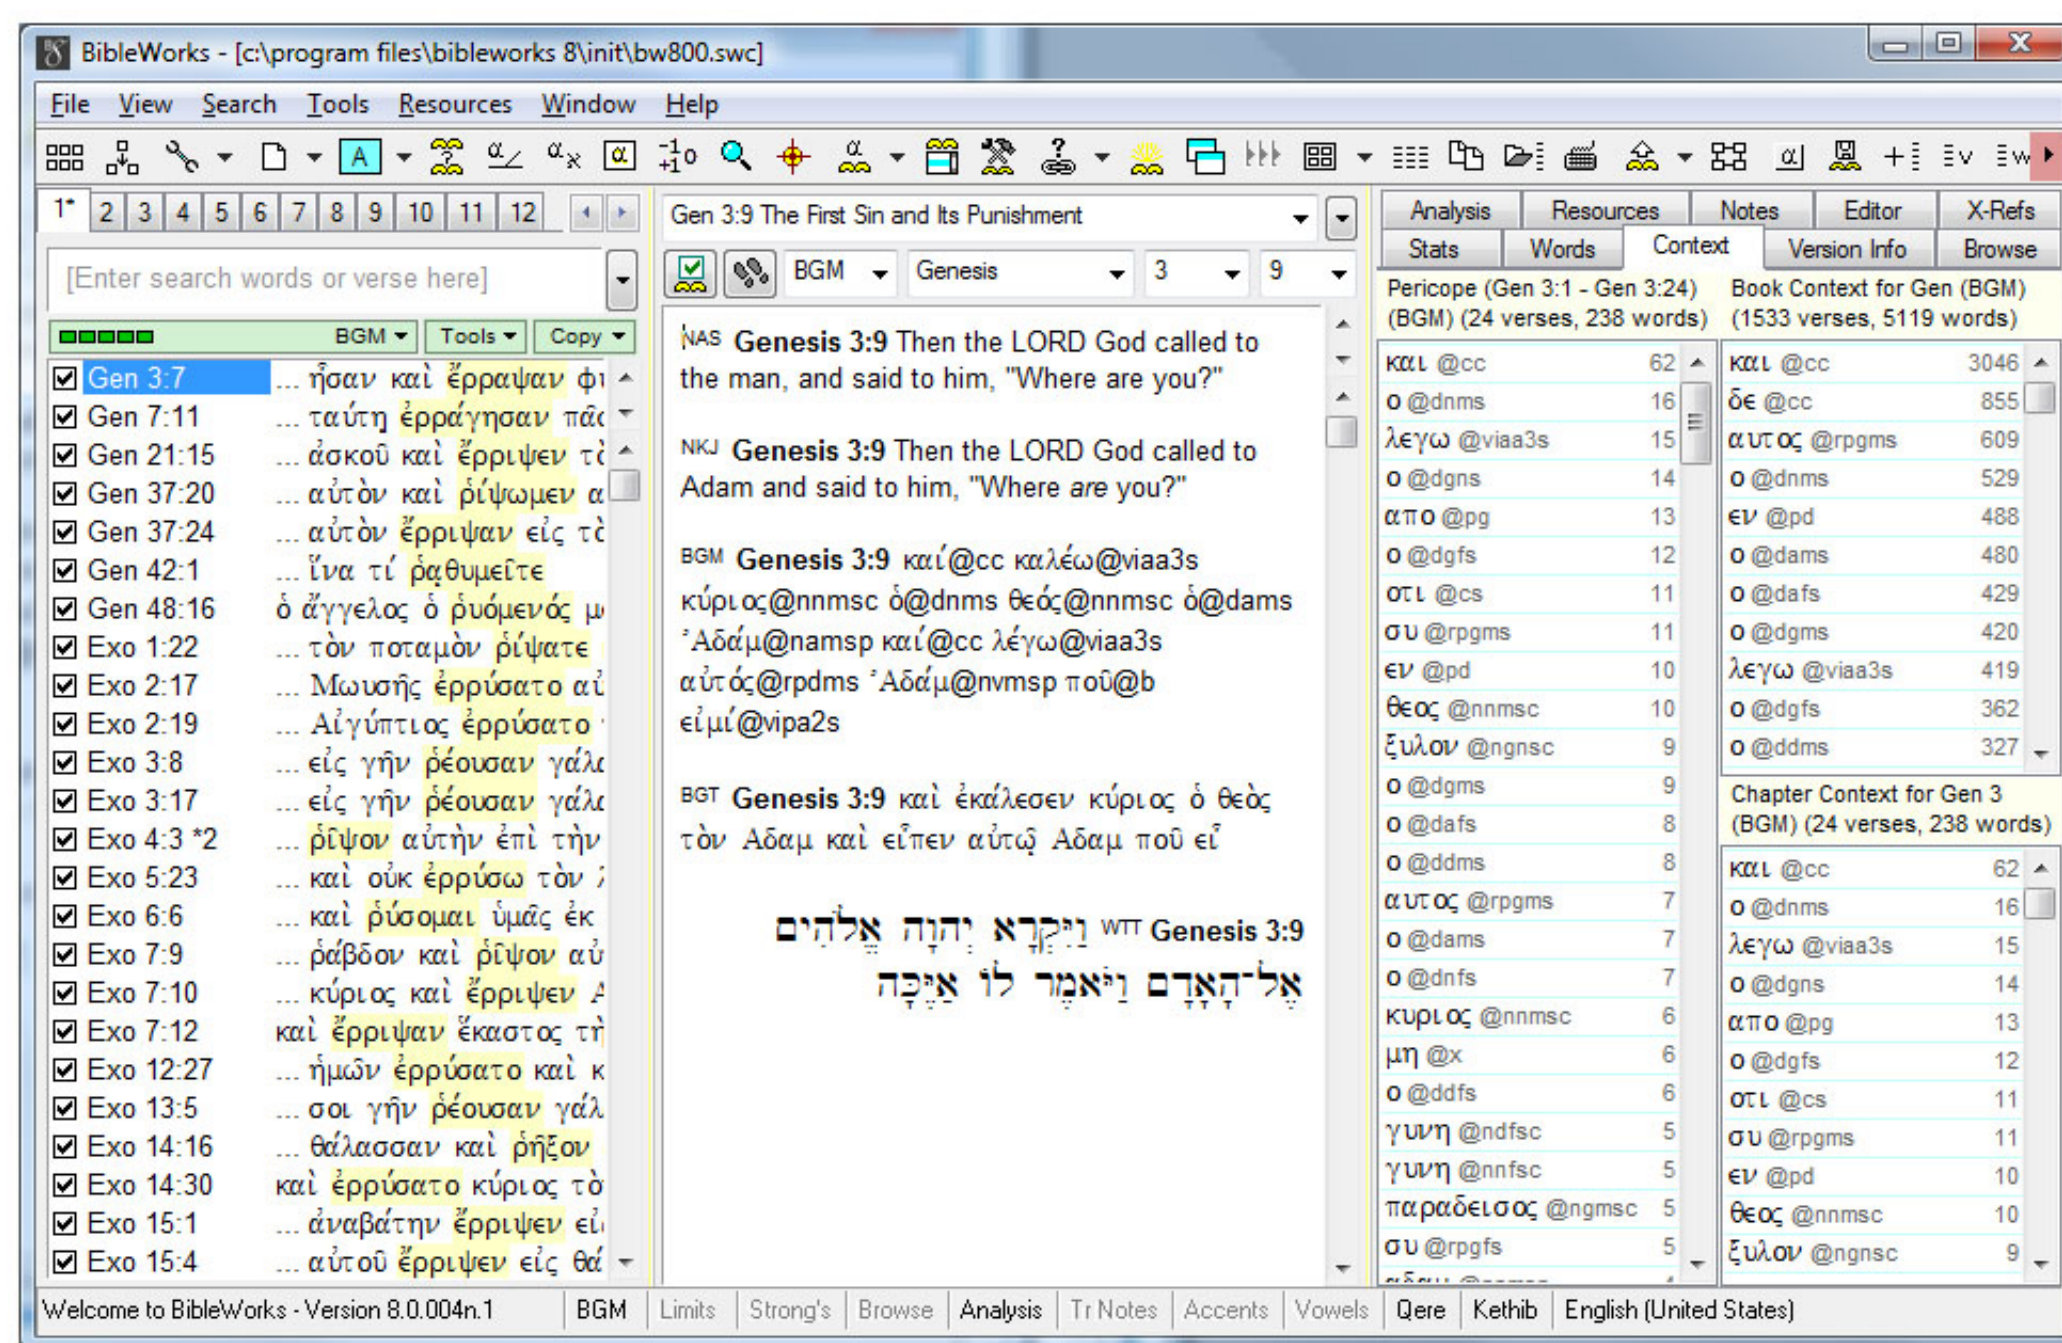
BibleWorks - [c:\program files\bibleworks 8\init\bw800.swc]

File View Search Tools Resources Window Help

1* 2 3 4 5 6 7 8 9 10 11 12

[Enter search words or verse here]

BGM Tools Copy

| | |
|---|---|
| Gen 3:7 | ... ἦσαν καὶ ἔρραψαν φ |
| Gen 7:11 | ... ταύτῃ ἐρράγησαν πᾶσ |
| Gen 21:15 | ... ἀσκοῦ καὶ ἔρριψεν τὸ |
| Gen 37:20 | ... αὐτὸν καὶ ῥίψωμεν α |
| Gen 37:24 | ... αὐτὸν ἔρριψαν εἰς τὸ |
| Gen 42:1 | ... ἵνα τί ῥᾳθυμεῖτε |
| Gen 48:16 | ὁ ἄγγελος ὁ ῥυόμενός μ |
| Exo 1:22 | ... τὸν ποταμὸν ῥίψατε |
| Exo 2:17 | ... Μωυσῆς ἐρρύσατο αὐ |
| Exo 2:19 | ... Αἰγύπτιος ἐρρύσατο |
| Exo 3:8 | ... εἰς γῆν ῥέουσαν γάλ |
| Exo 3:17 | ... εἰς γῆν ῥέουσαν γάλ |
| Exo 4:3 *2 | ... ῥῖψον αὐτὴν ἐπὶ τὴν |
| Exo 5:23 | ... καὶ οὐκ ἐρρύσω τὸν |
| Exo 6:6 | ... καὶ ῥύσομαι ὑμᾶς ἐκ |
| Exo 7:9 | ... ῥάβδον καὶ ῥῖψον αὐ |
| Exo 7:10 | ... κύριος καὶ ἔρριψεν |
| Exo 7:12 | καὶ ἔρριψαν ἕκαστος τὴ |
| Exo 12:27 | ... ἡμῶν ἐρρύσατο καὶ κ |
| Exo 13:5 | ... σοι γῆν ῥέουσαν γάλ |
| Exo 14:16 | ... θάλασσαν καὶ ῥῆξον |
| Exo 14:30 | καὶ ἐρρύσατο κύριος τὸ |
| Exo 15:1 | ... ἀναβάτην ἔρριψεν εἰ |
| Exo 15:4 | ... αὐτοῦ ἔρριψεν εἰς θά |

Gen 3:9 The First Sin and Its Punishment

BGM Genesis 3 9

NAS Genesis 3:9 Then the LORD God called to the man, and said to him, "Where are you?"

NKJ Genesis 3:9 Then the LORD God called to Adam and said to him, "Where are you?"

BGM Genesis 3:9 καί@cc καλέω@viaa3s κύριος@nnmsc ὁ@dnms θεός@nnmsc ὁ@dams Ἀδάμ@namsp καί@cc λέγω@viaa3s αὐτός@rpdms Ἀδάμ@nvmsp ποῦ@b εἰμί@vipa2s

BGT Genesis 3:9 καὶ ἐκάλεσεν κύριος ὁ θεὸς τὸν Αδαμ καὶ εἶπεν αὐτῷ Αδαμ ποῦ εἶ

וַיִּקְרָא יְהוָה אֱלֹהִים WTT Genesis 3:9 אֶל־הָאָדָם וַיֹּאמֶר לוֹ אַיֶּכָּה

Analysis Resources Notes Editor X-Refs
Stats Words Context Version Info Browse

Pericope (Gen 3:1 - Gen 3:24) (BGM) (24 verses, 238 words)

| | |
|---|---|
| και @cc | 62 |
| ο @dnms | 16 |
| λεγω @viaa3s | 15 |
| ο @dgns | 14 |
| απο @pg | 13 |
| ο @dgfs | 12 |
| οτι @cs | 11 |
| συ @rpgms | 11 |
| εν @pd | 10 |
| θεος @nnmsc | 10 |
| ξυλον @ngnsc | 9 |
| ο @dgms | 9 |
| ο @dafs | 8 |
| ο @ddms | 8 |
| αυτος @rpgms | 7 |
| ο @dams | 7 |
| ο @dnfs | 7 |
| κυριος @nnmsc | 6 |
| μη @x | 6 |
| ο @ddfs | 6 |
| γυνη @ndfsc | 5 |
| γυνη @nnfsc | 5 |
| παραδεισος @ngmsc | 5 |
| συ @rpgfs | 5 |

Book Context for Gen (BGM) (1533 verses, 5119 words)

| | |
|---|---|
| και @cc | 3046 |
| δε @cc | 855 |
| αυτος @rpgms | 609 |
| ο @dnms | 529 |
| εν @pd | 488 |
| ο @dams | 480 |
| ο @dafs | 429 |
| ο @dgms | 420 |
| λεγω @viaa3s | 419 |
| ο @dgfs | 362 |
| ο @ddms | 327 |

Chapter Context for Gen 3 (BGM) (24 verses, 238 words)

| | |
|---|---|
| και @cc | 62 |
| ο @dnms | 16 |
| λεγω @viaa3s | 15 |
| ο @dgns | 14 |
| απο @pg | 13 |
| ο @dgfs | 12 |
| οτι @cs | 11 |
| συ @rpgms | 11 |
| εν @pd | 10 |
| θεος @nnmsc | 10 |
| ξυλον @ngnsc | 9 |

Welcome to BibleWorks - Version 8.0.004n.1 BGM Limits Strong's Browse Analysis Tr Notes Accents Vowels Qere Kethib English (United States)